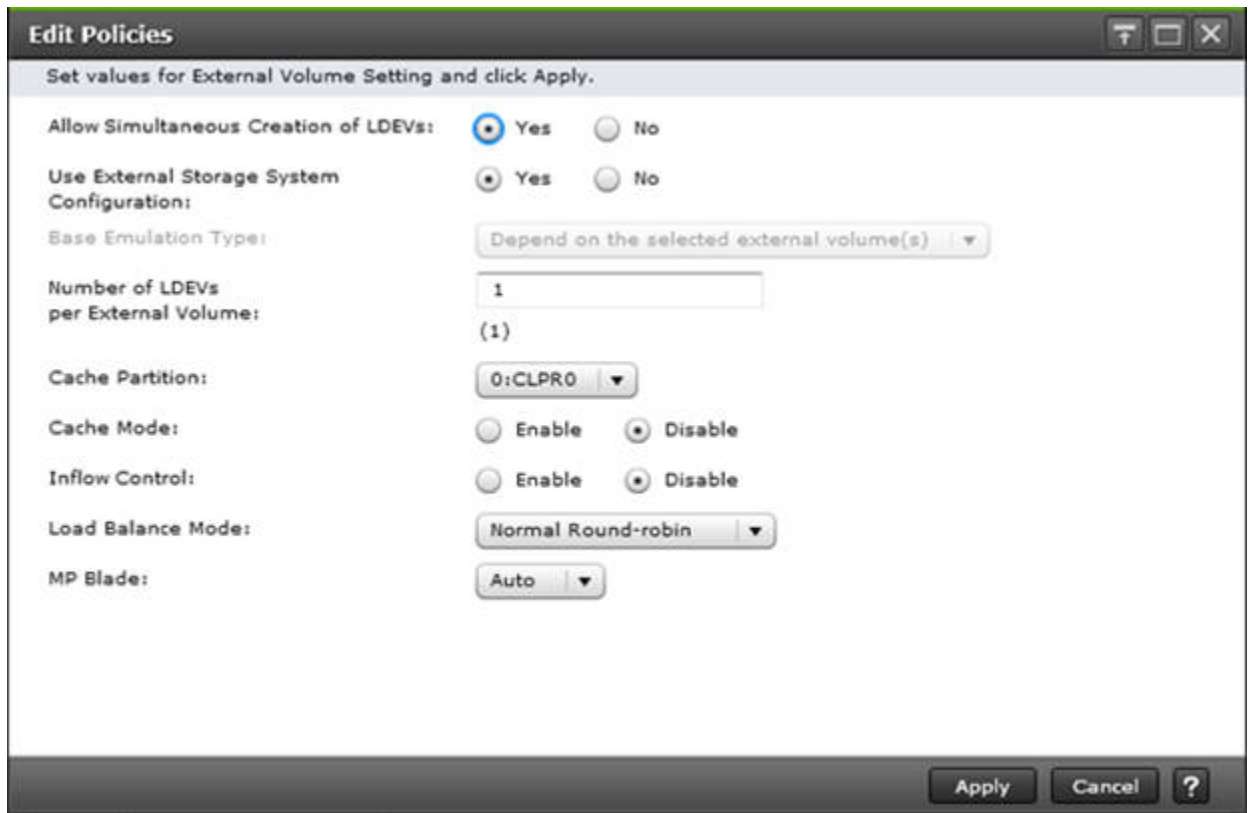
Edit Policies

Set values for External Volume Setting and click Apply.

Allow Simultaneous Creation of LDEVs: Yes No

Use External Storage System Configuration: Yes No

Base Emulation Type: Depend on the selected external volume(s)

Number of LDEVs per External Volume: 1
(1)

Cache Partition: 0:CLPR0

Cache Mode: Enable Disable

Inflow Control: Enable Disable

Load Balance Mode: Normal Round-robin

MP Blade: Auto

Apply Cancel ?